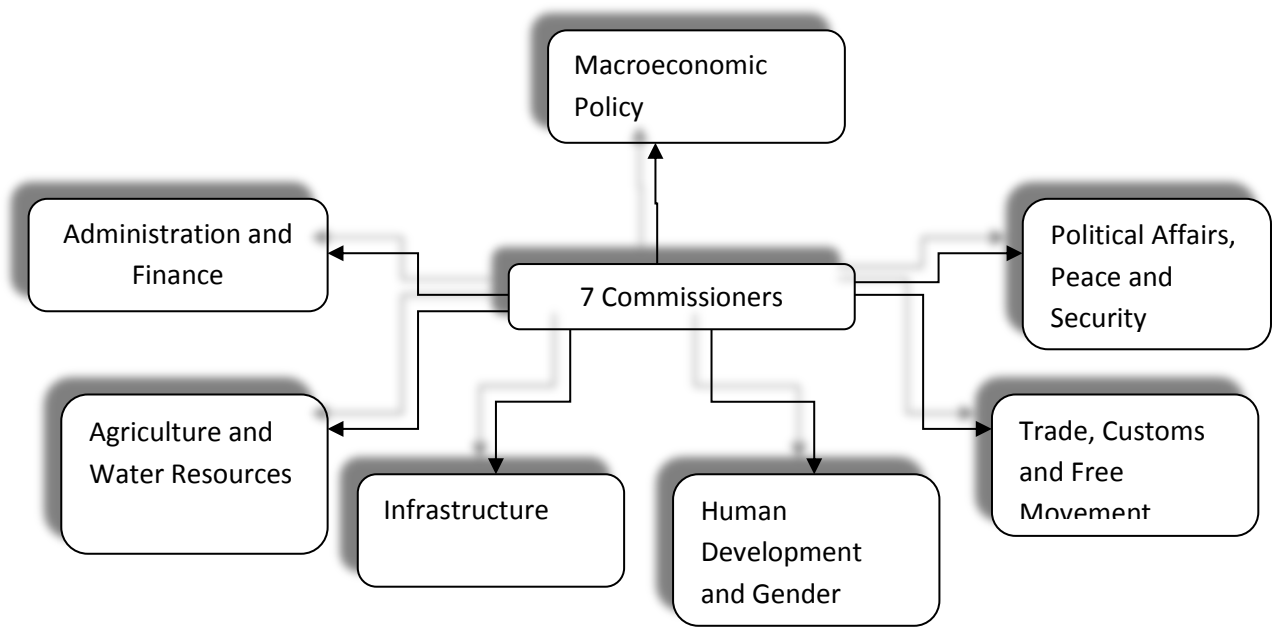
Macroeconomic Policy

Administration and Finance

7 Commissioners

Political Affairs, Peace and Security

Agriculture and Water Resources

Infrastructure

Human Development and Gender

Trade, Customs and Free Movement